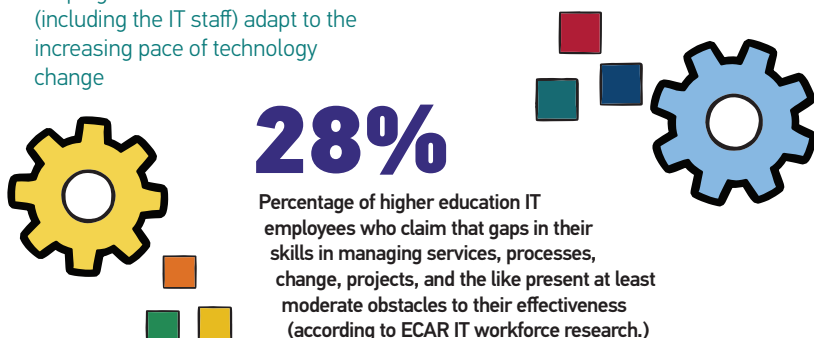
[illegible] (including the IT staff) adapt to the increasing pace of technology change

28%

Percentage of higher education IT employees who claim that gaps in their skills in managing services, processes, change, projects, and the like present at least moderate obstacles to their effectiveness (according to ECAR IT workforce research.)